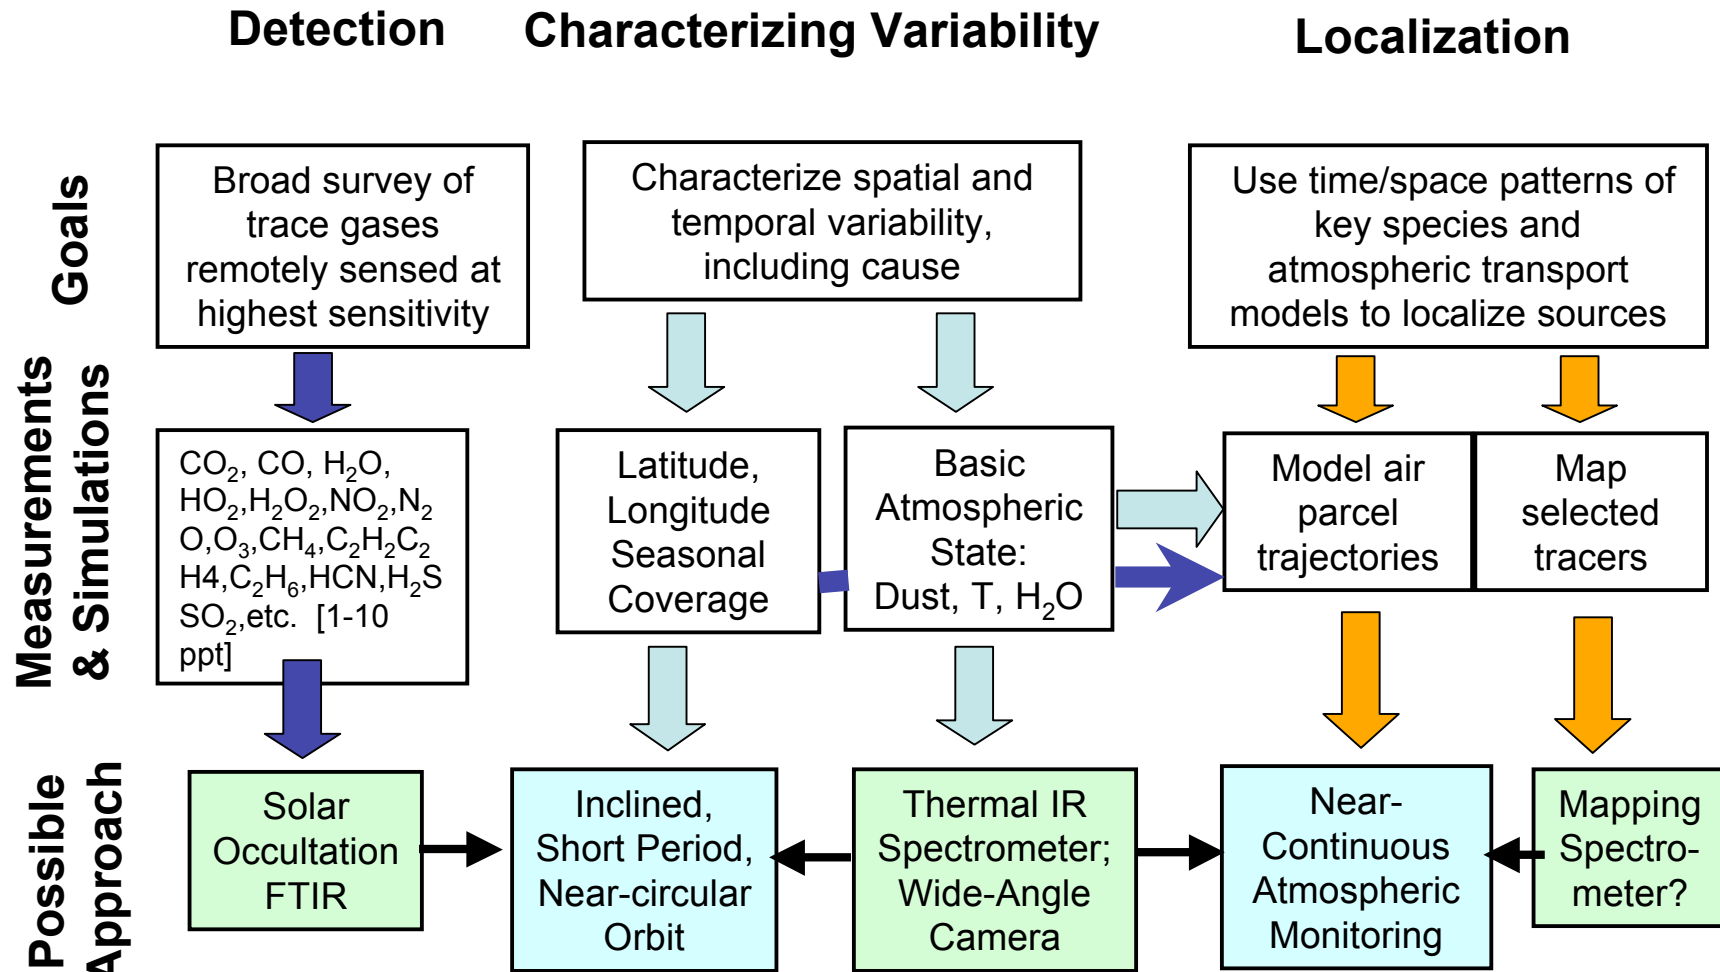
Detection

Characterizing Variability

Localization

Goals

Broad survey of trace gases remotely sensed at highest sensitivity

Characterize spatial and temporal variability, including cause

Use time/space patterns of key species and atmospheric transport models to localize sources

Measurements & Simulations

$CO_2$, CO, $H_2O$, $HO_2$,$H_2O_2$,$NO_2$,$N_2O$,$O_3$,$CH_4$,$C_2H_2$$C_2H_4$,$C_2H_6$,HCN,$H_2S$ $SO_2$,etc. [1-10 ppt]

Latitude, Longitude Seasonal Coverage

Basic Atmospheric State: Dust, T, $H_2O$

Model air parcel trajectories

Map selected tracers

Possible Approach

Solar Occultation FTIR

Inclined, Short Period, Near-circular Orbit

Thermal IR Spectrometer; Wide-Angle Camera

Near-Continuous Atmospheric Monitoring

Mapping Spectro-meter?